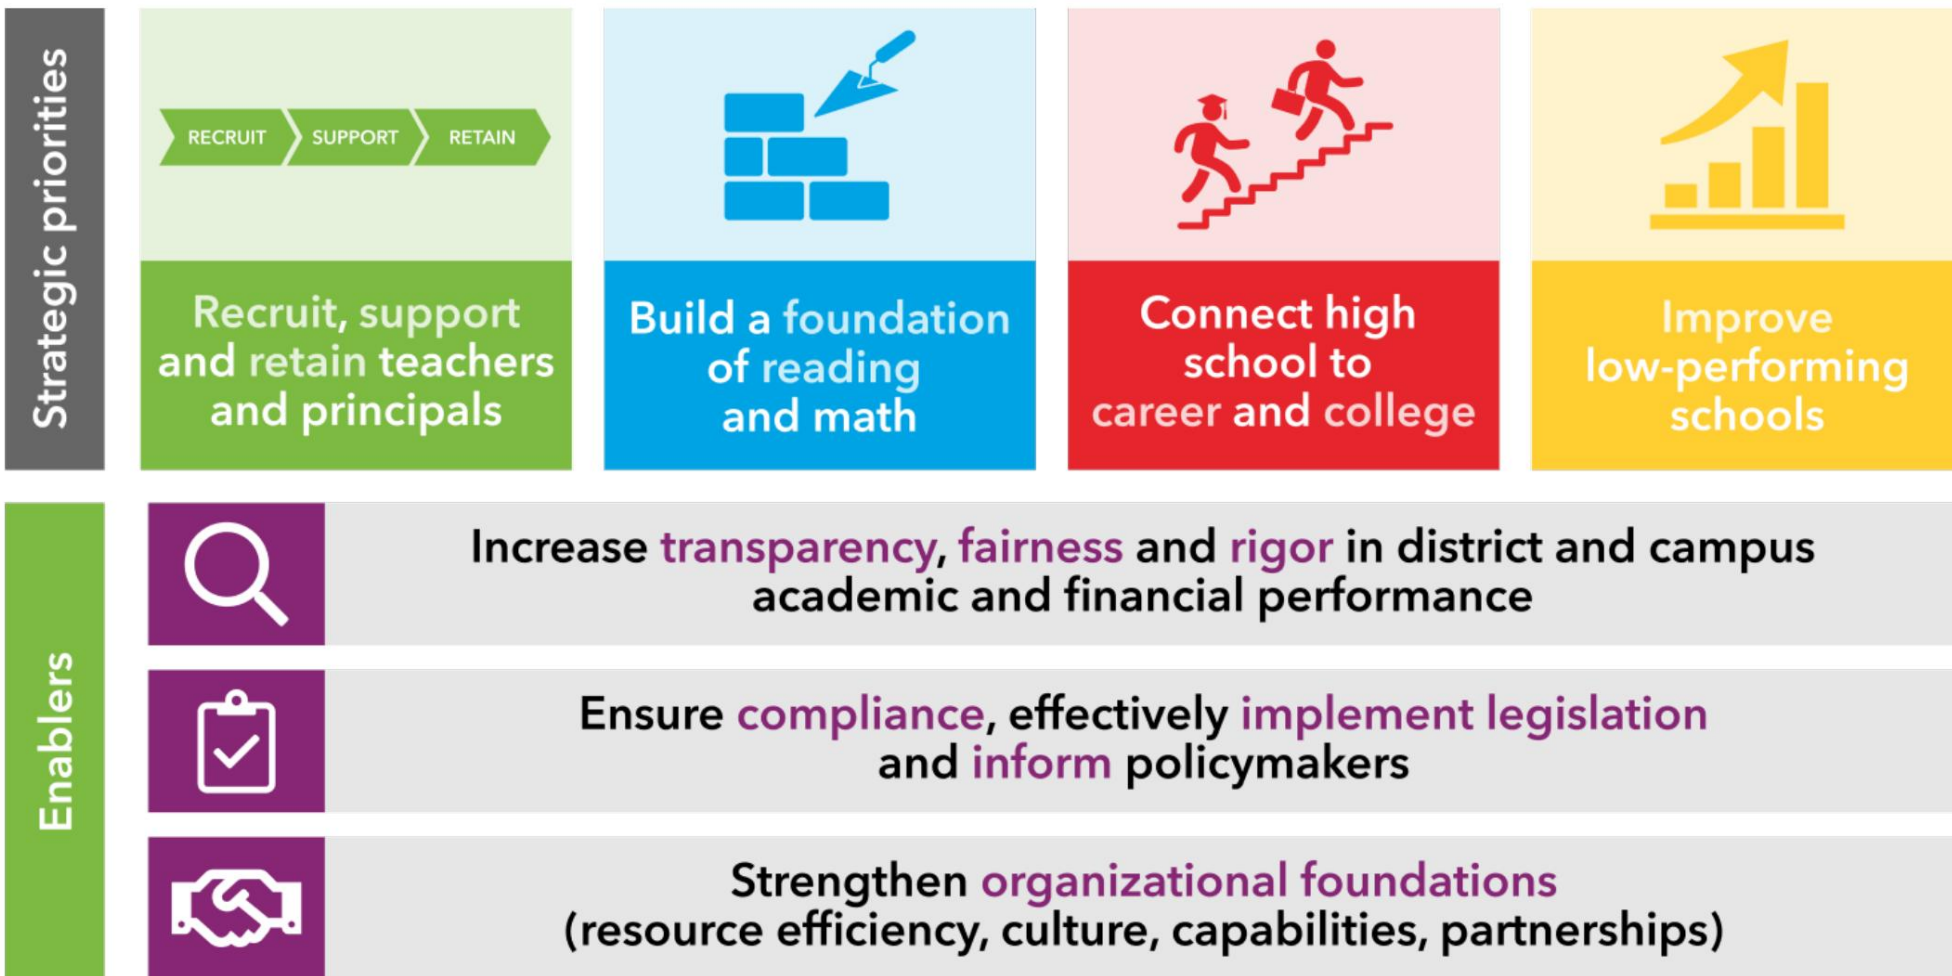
Strategic priorities

RECRUIT SUPPORT RETAIN

Recruit, support and retain teachers and principals

Build a foundation of reading and math

Connect high school to career and college

Improve low-performing schools

Enablers

Increase transparency, fairness and rigor in district and campus academic and financial performance

Ensure compliance, effectively implement legislation and inform policymakers

Strengthen organizational foundations (resource efficiency, culture, capabilities, partnerships)